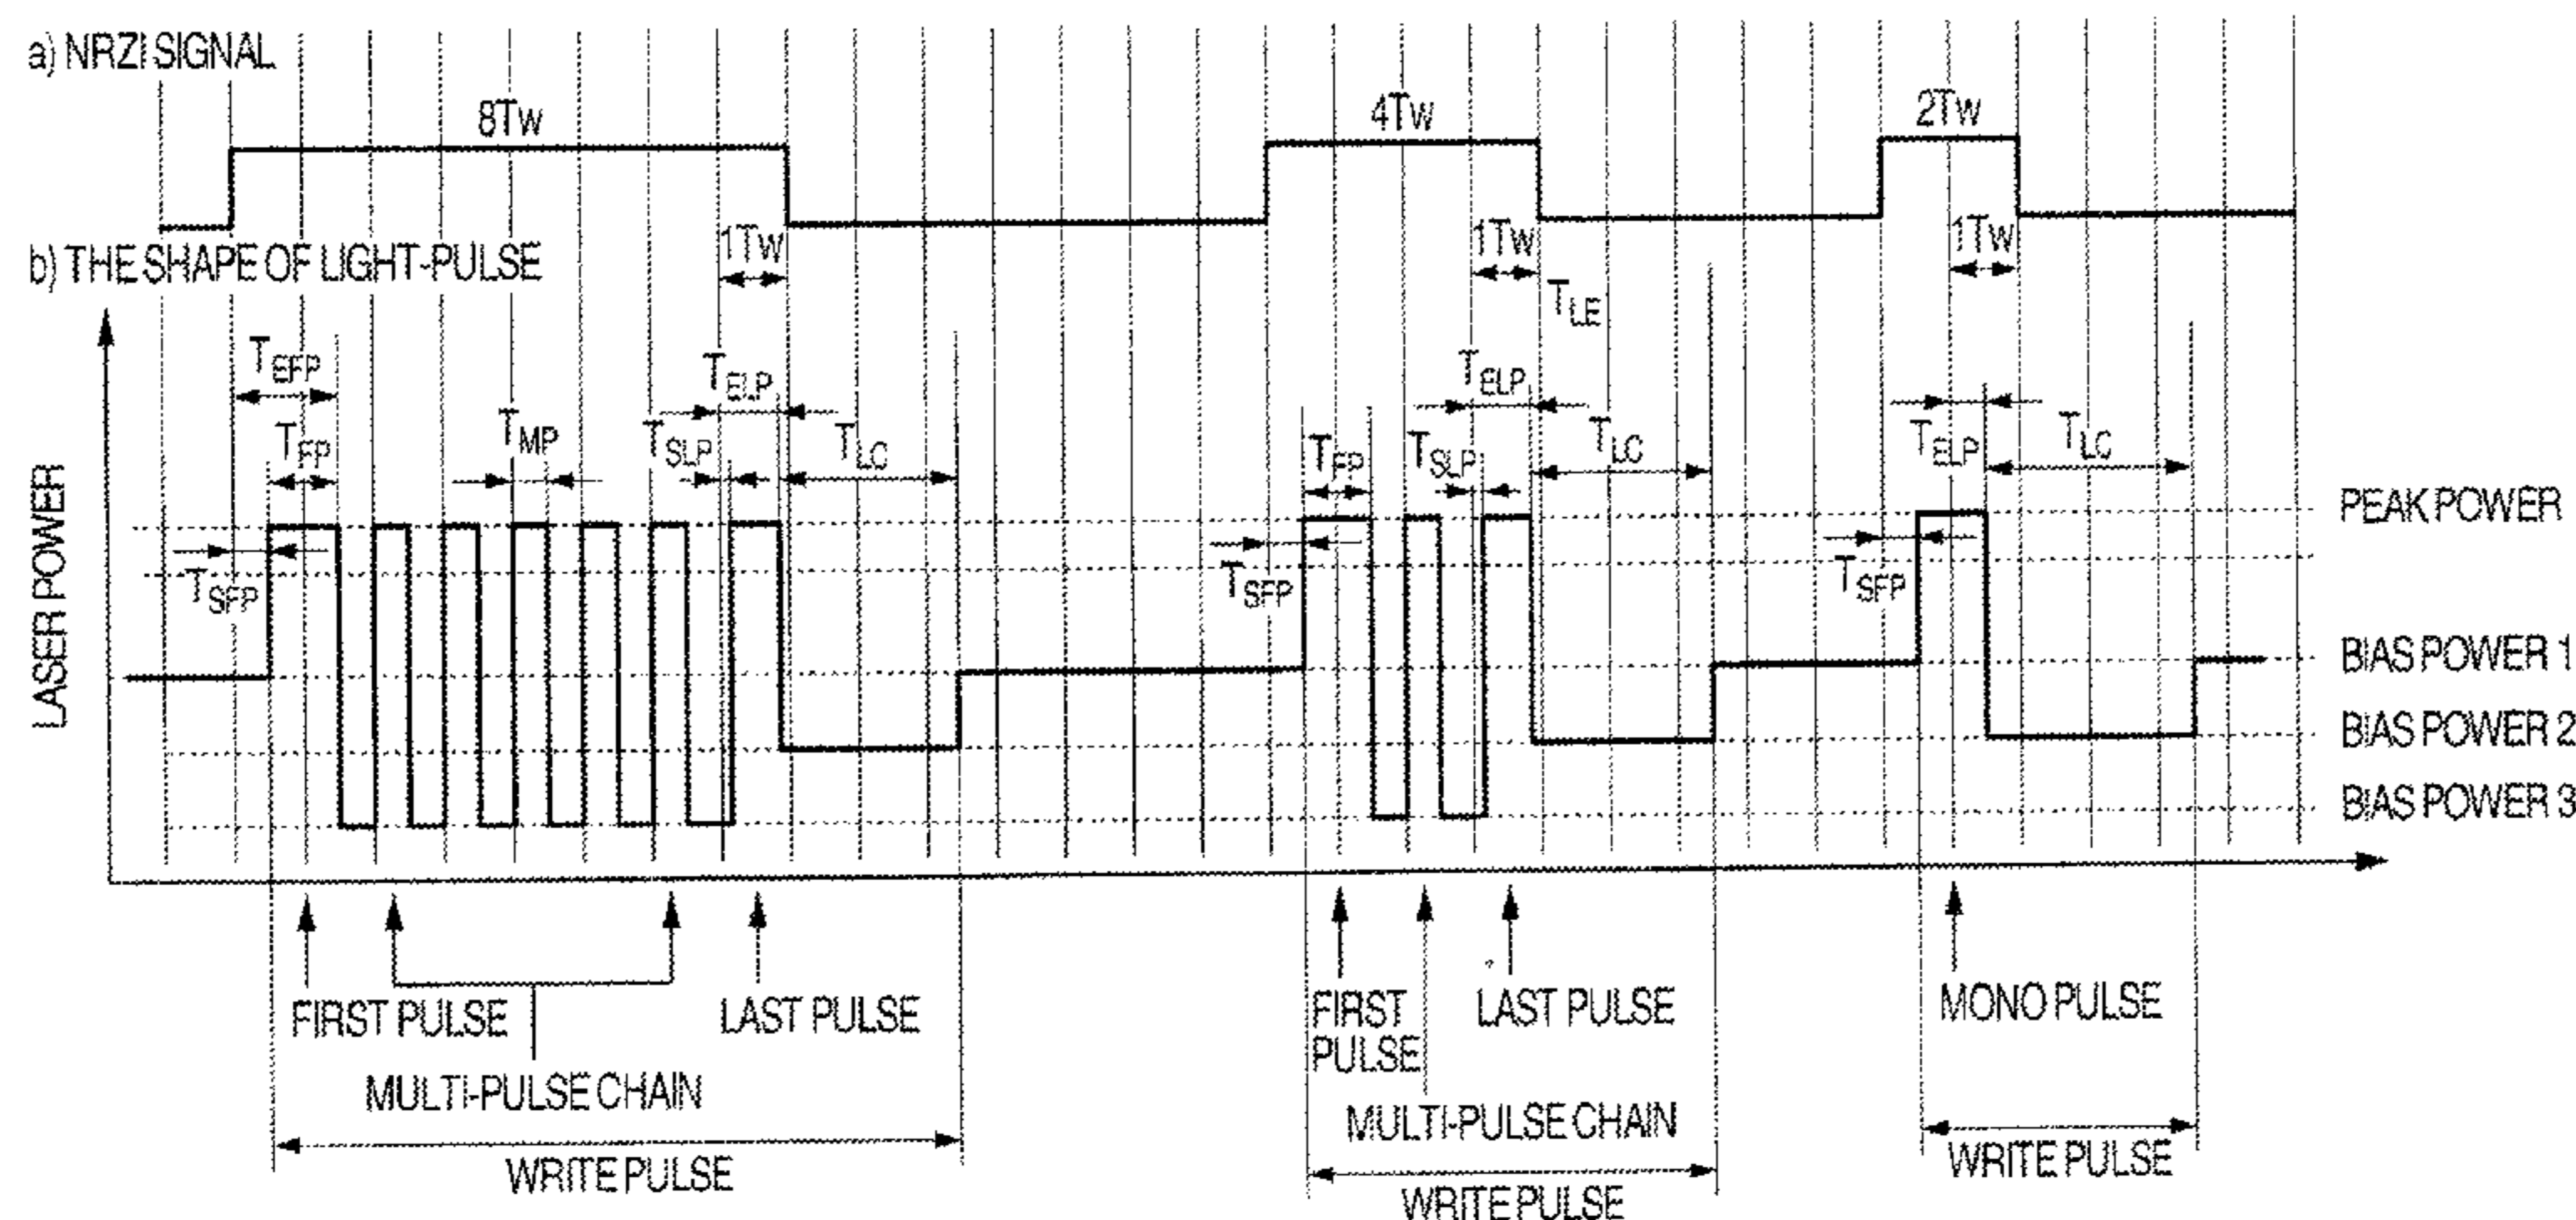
a) NRZI SIGNAL

8Tw

4Tw

2Tw

b) THE SHAPE OF LIGHT-PULSE

1Tw

1Tw

1Tw

$T_{LE}$

LASER POWER

$T_{EFP}$

$T_{ELP}$

$T_{ELP}$

$T_{FP}$

$T_{MP}$

$T_{SLP}$

$T_{LC}$

$T_{FP}$

$T_{SLP}$

$T_{LC}$

$T_{ELP}$

$T_{LC}$

PEAK POWER

$T_{SFP}$

$T_{SFP}$

$T_{SFP}$

BIAS POWER 1

BIAS POWER 2

BIAS POWER 3

FIRST PULSE

MULTI-PULSE CHAIN

LAST PULSE

WRITE PULSE

FIRST PULSE

LAST PULSE

MULTI-PULSE CHAIN

WRITE PULSE

MONO PULSE

WRITE PULSE